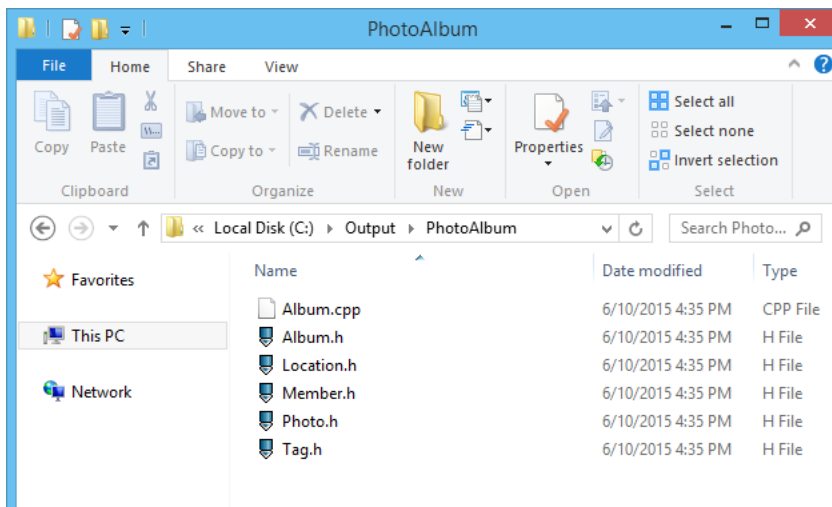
PhotoAlbum

File Home Share View

Copy Paste
Clipboard

Move to ▾ Delete ▾
Copy to ▾ Rename
Organize

New folder
New

Properties
Open

Select all
Select none
Invert selection
Select

« Local Disk (C:) › Output › PhotoAlbum

Search Photo...

Favorites

This PC

Network

| Name | Date modified | Type |
|---|---|---|
| Album.cpp | 6/10/2015 4:35 PM | CPP File |
| Album.h | 6/10/2015 4:35 PM | H File |
| Location.h | 6/10/2015 4:35 PM | H File |
| Member.h | 6/10/2015 4:35 PM | H File |
| Photo.h | 6/10/2015 4:35 PM | H File |
| Tag.h | 6/10/2015 4:35 PM | H File |